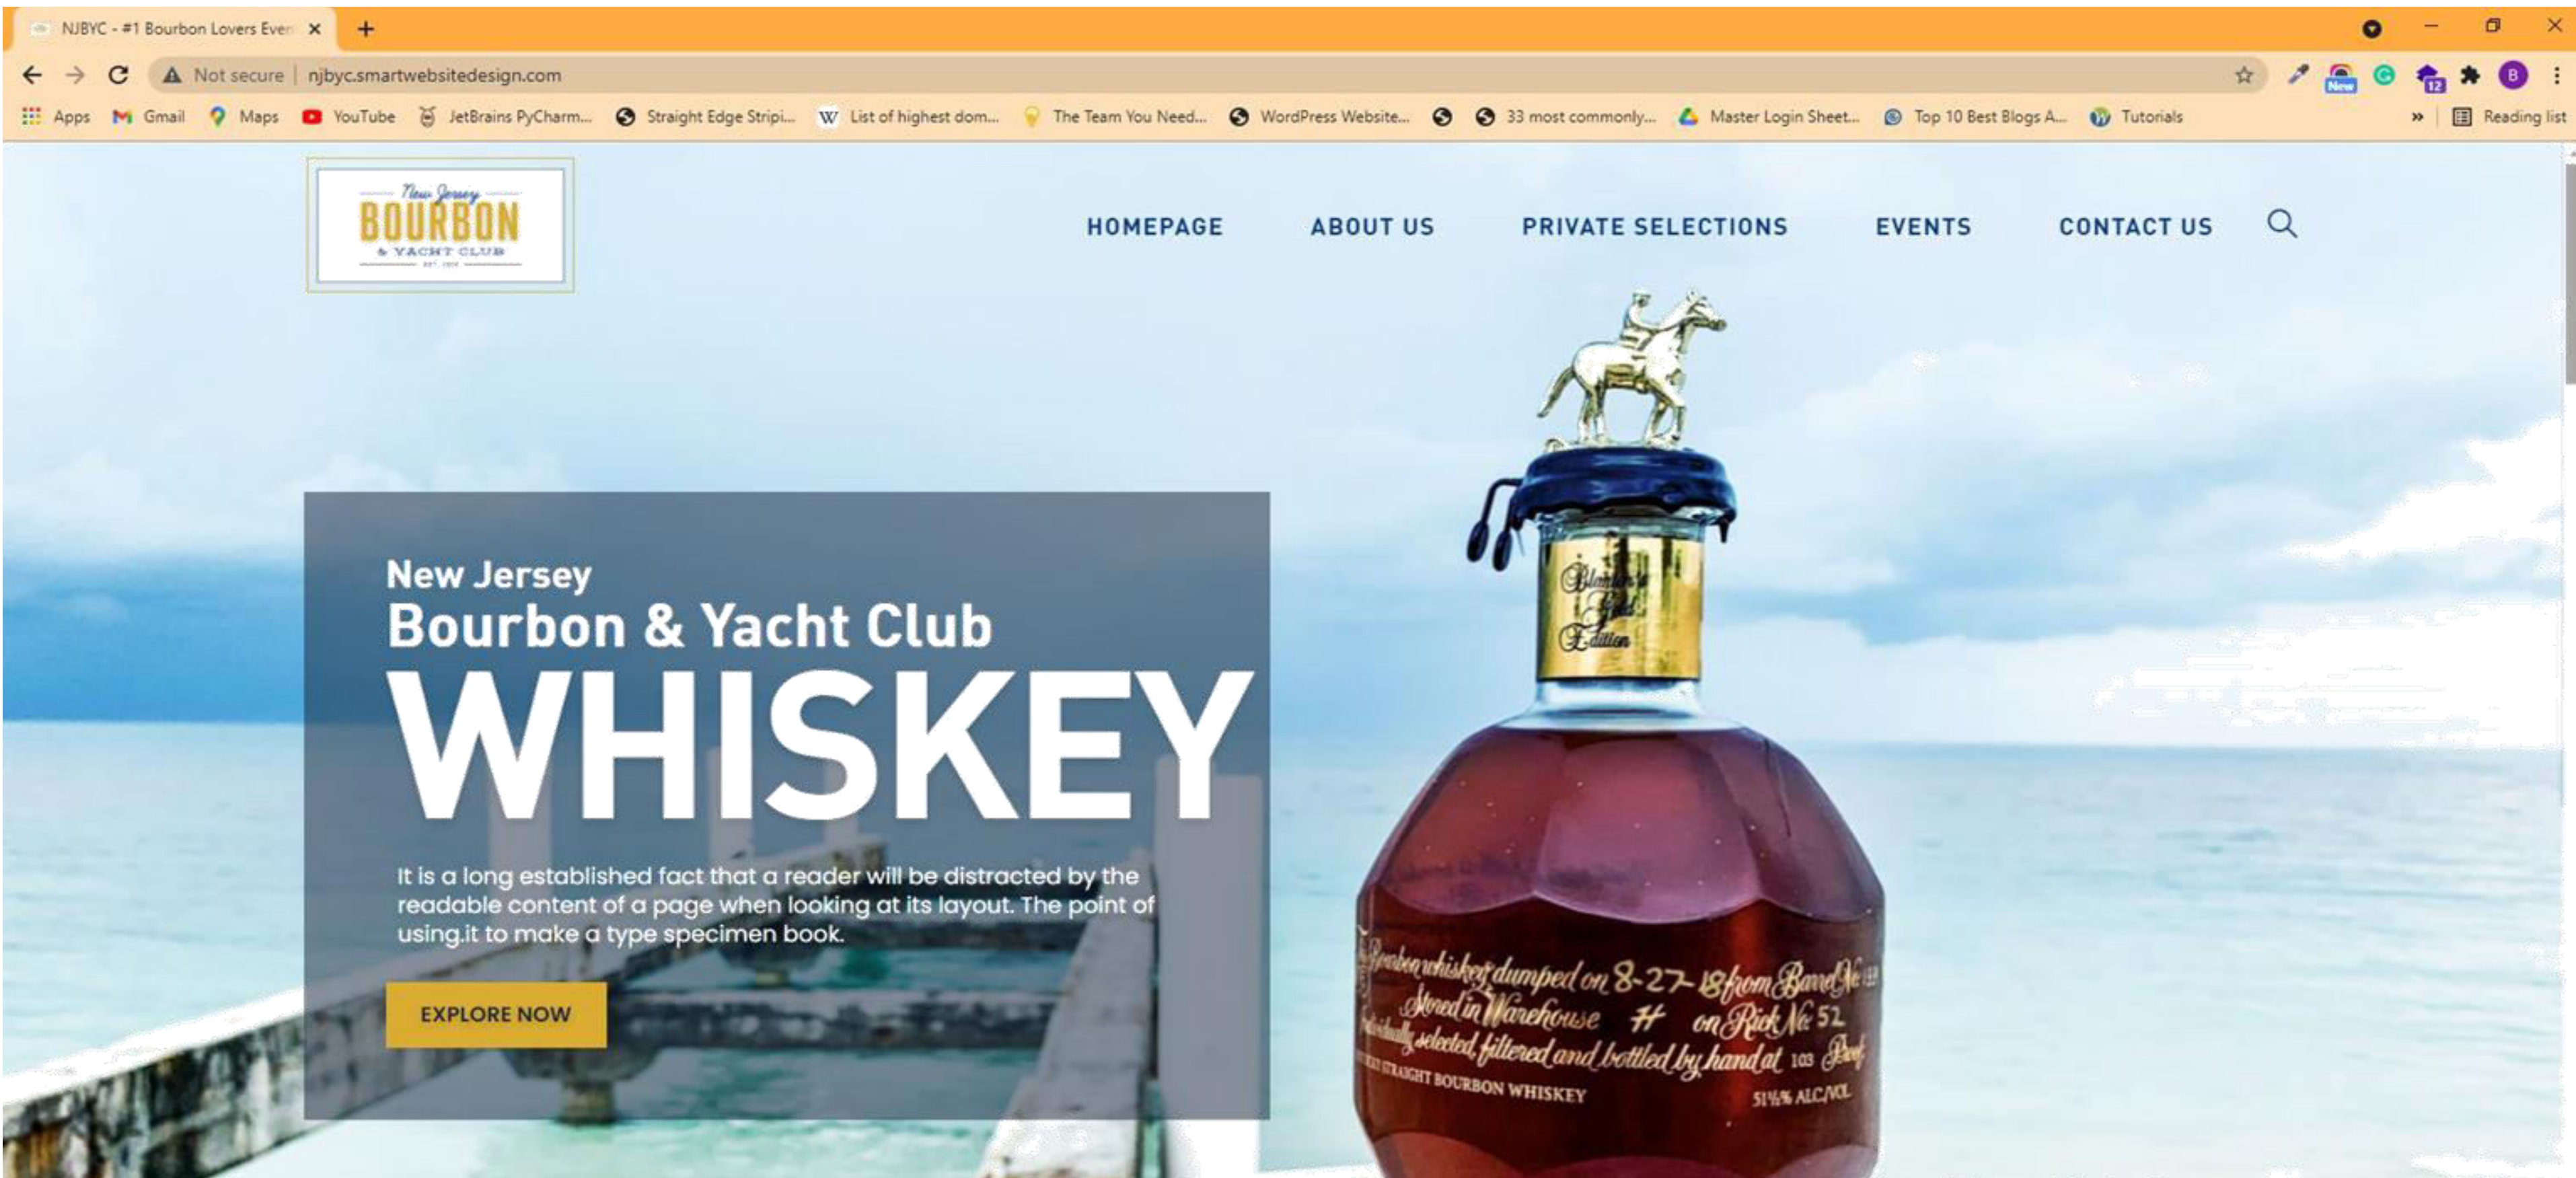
NJBYC - #1 Bourbon Lovers Even

Not secure | njbyc.smartwebsitedesign.com

Apps Gmail Maps YouTube JetBrains PyCharm... Straight Edge Stripi... List of highest dom... The Team You Need... WordPress Website... 33 most commonly... Master Login Sheet... Top 10 Best Blogs A... Tutorials » Reading list

New Jersey
BOURBON
& YACHT CLUB

HOMEPAGE ABOUT US PRIVATE SELECTIONS EVENTS CONTACT US

New Jersey
Bourbon & Yacht Club
WHISKEY

It is a long established fact that a reader will be distracted by the readable content of a page when looking at its layout. The point of using.it to make a type specimen book.

EXPLORE NOW

Blanton's Gold Edition

Bourbon whiskey dumped on 8-27-18 from Barrel No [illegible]
Stored in Warehouse # on Rick No 52
Individually selected, filtered and bottled by hand at 103 Proof
STRAIGHT BOURBON WHISKEY
51½% ALC/VOL